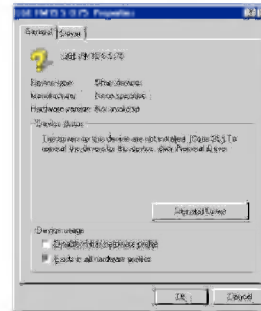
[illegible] Properties

General | Driver

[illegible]

Device type: Other devices
Manufacturer: None specified
Hardware version: Not available

Device status

The drivers for this device are not installed. (Code 28.) To reinstall the drivers for this device, click Reinstall Driver.

Reinstall Driver

Device usage

Disable in this hardware profile
Exists in all hardware profiles

OK | Cancel